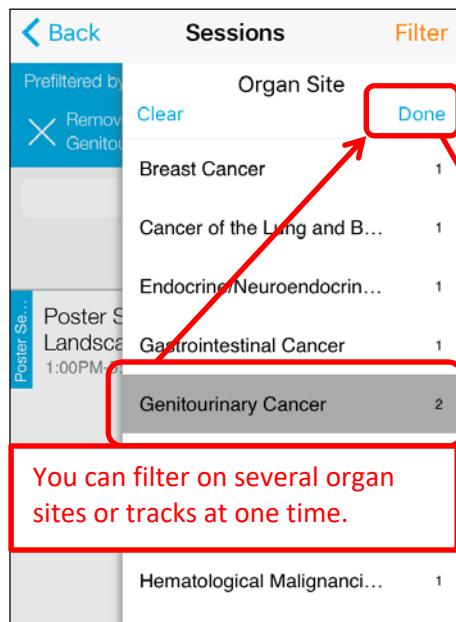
Back Sessions Filter

Prefiltered by

Remov
Genitou

Poster Se...

Poster S
Landsca
1:00PM-

Organ Site

Clear Done

Breast Cancer 1

Cancer of the Lung and B... 1

Endocrine/Neuroendocrin... 1

Gastrointestinal Cancer 1

Genitourinary Cancer 2

You can filter on several organ sites or tracks at one time.

Hematological Malignanci... 1